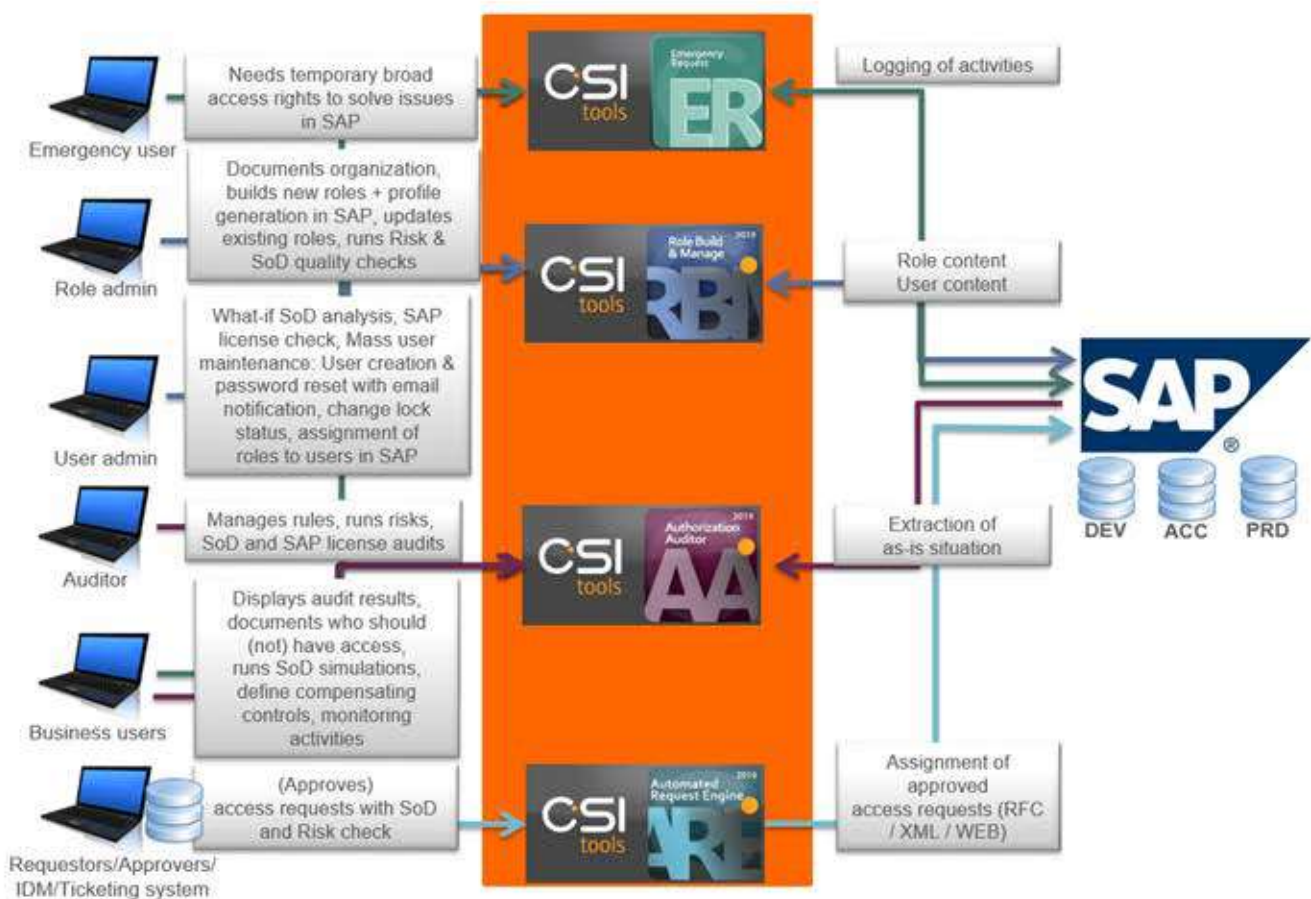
Emergency user

Needs temporary broad access rights to solve issues in SAP

CSI tools

Emergency Request

ER

Logging of activities

Role admin

Documents organization, builds new roles + profile generation in SAP, updates existing roles, runs Risk & SoD quality checks

CSI tools

Role Build & Manage 2019

RBM

Role content
User content

User admin

What-if SoD analysis, SAP license check, Mass user maintenance: User creation & password reset with email notification, change lock status, assignment of roles to users in SAP

SAP®

DEV ACC PRD

Auditor

Manages rules, runs risks, SoD and SAP license audits

CSI tools

Authorization Auditor 2019

AA

Extraction of as-is situation

Business users

Displays audit results, documents who should (not) have access, runs SoD simulations, define compensating controls, monitoring activities

Requestors/Approvers/ IDM/Ticketing system

(Approves) access requests with SoD and Risk check

CSI tools

Automated Request Engine 2019

ARE

Assignment of approved access requests (RFC / XML / WEB)